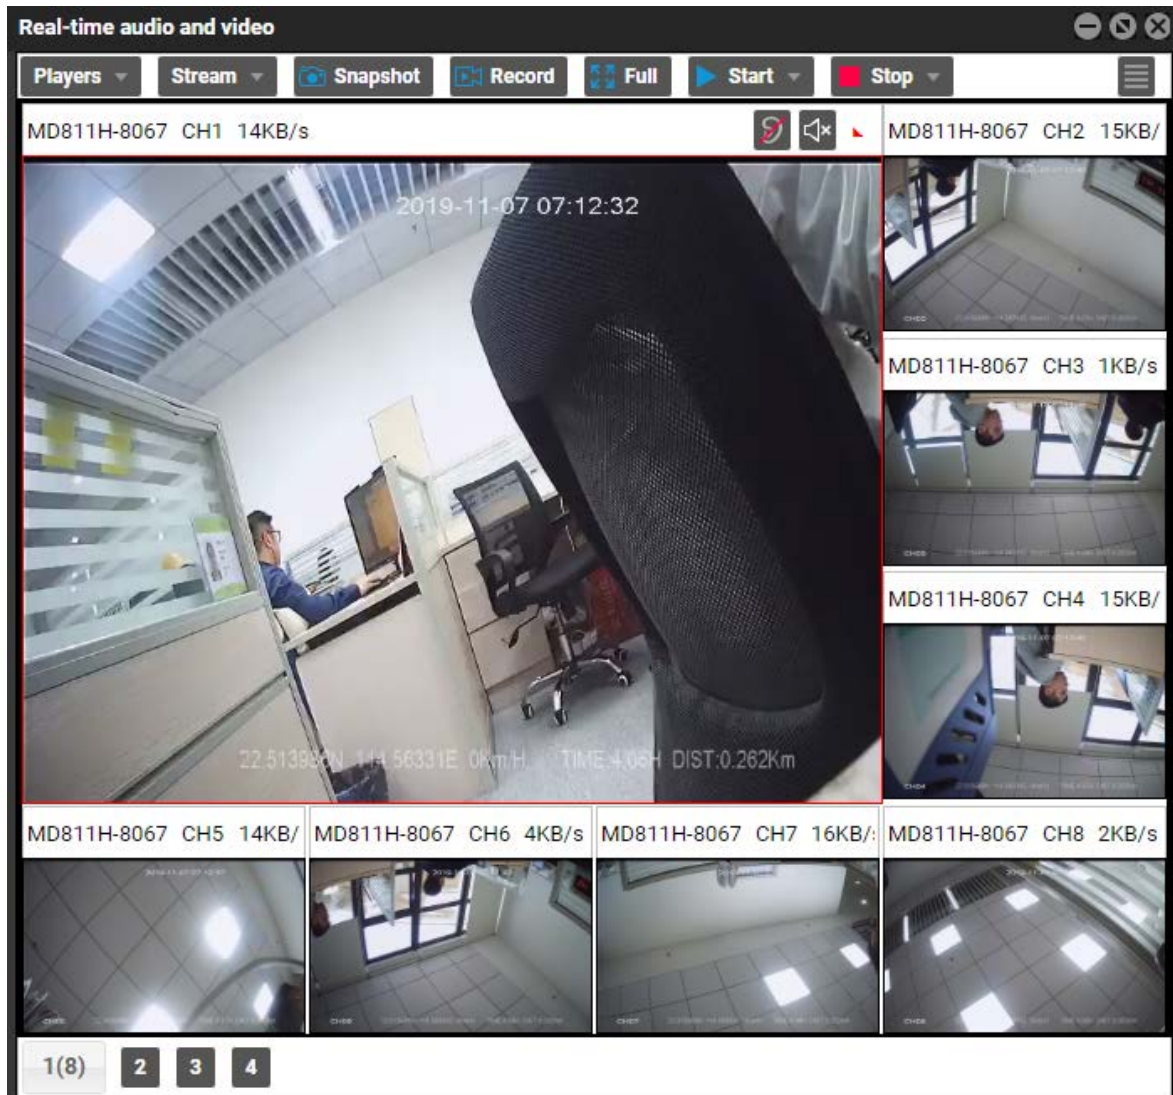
Real-time audio and video

Players Stream Snapshot Record Full Start Stop

MD811H-8067 CH1 14KB/s

2019-11-07 07:12:32

22.513930N 114.56331E 0Km/H TIME:4:08H DIST:0.262Km

MD811H-8067 CH2 15KB/

MD811H-8067 CH3 1KB/s

MD811H-8067 CH4 15KB/

MD811H-8067 CH5 14KB/

MD811H-8067 CH6 4KB/s

MD811H-8067 CH7 16KB/

MD811H-8067 CH8 2KB/s

1(8) 2 3 4